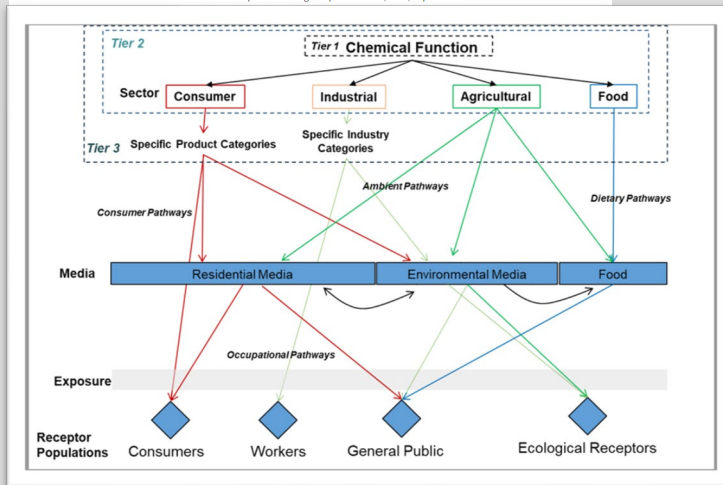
Tier 2

Tier 1 Chemical Function

Sector Consumer Industrial Agricultural Food

Tier 3 Specific Product Categories

Specific Industry Categories

Ambient Pathways

Consumer Pathways

Dietary Pathways

Media Residential Media Environmental Media Food

Occupational Pathways

Exposure

Receptor Populations Consumers Workers General Public Ecological Receptors